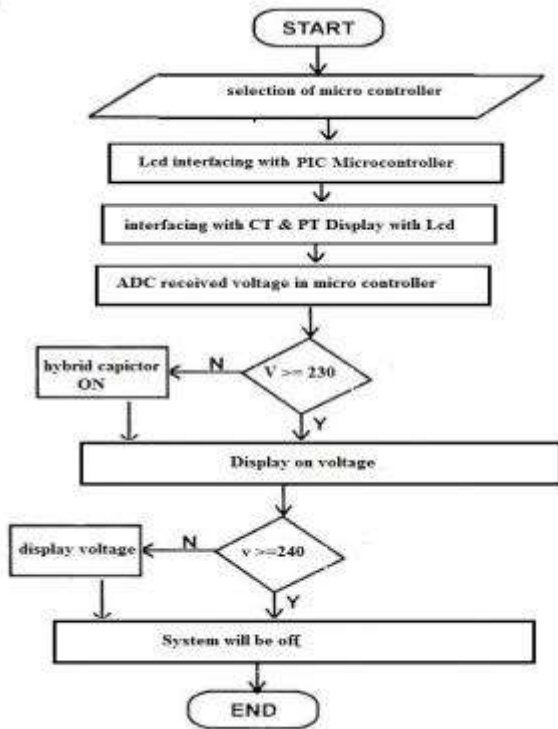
START

selection of micro controller

Lcd interfacing with PIC Microcontroller

interfacing with CT & PT Display with Lcd

ADC received voltage in micro controller

hybrid capictor ON

N

V >= 230

Y

Display on voltage

display voltage

N

v >=240

Y

System will be off

END